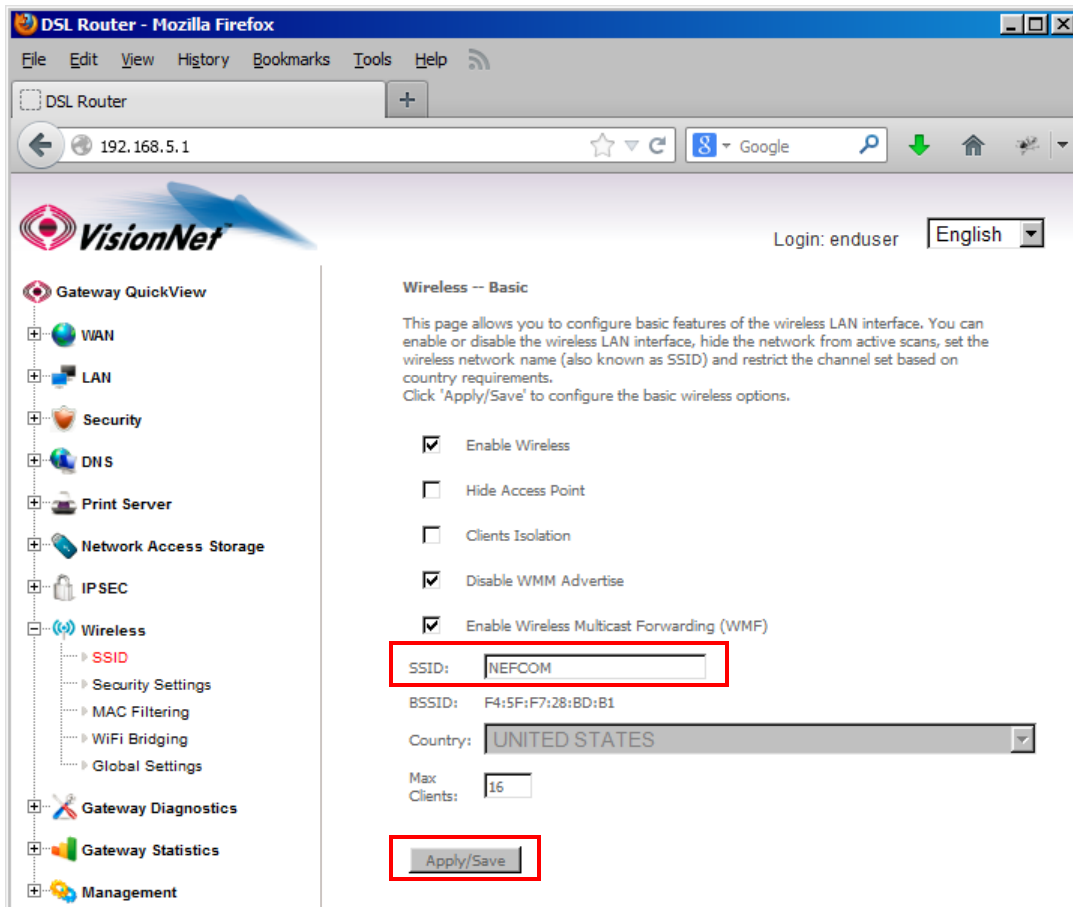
DSL Router - Mozilla Firefox

File Edit View History Bookmarks Tools Help

DSL Router

192.168.5.1

Google

VisionNet

Login: enduser English

Gateway QuickView
WAN
LAN
Security
DNS
Print Server
Network Access Storage
IPSEC
Wireless
SSID
Security Settings
MAC Filtering
WiFi Bridging
Global Settings
Gateway Diagnostics
Gateway Statistics
Management

Wireless -- Basic

This page allows you to configure basic features of the wireless LAN interface. You can enable or disable the wireless LAN interface, hide the network from active scans, set the wireless network name (also known as SSID) and restrict the channel set based on country requirements.
Click 'Apply/Save' to configure the basic wireless options.

Enable Wireless

Hide Access Point

Clients Isolation

Disable WMM Advertise

Enable Wireless Multicast Forwarding (WMF)

SSID: NEFCOM

BSSID: F4:5F:F7:28:BD:B1

Country: UNITED STATES

Max Clients: 16

Apply/Save